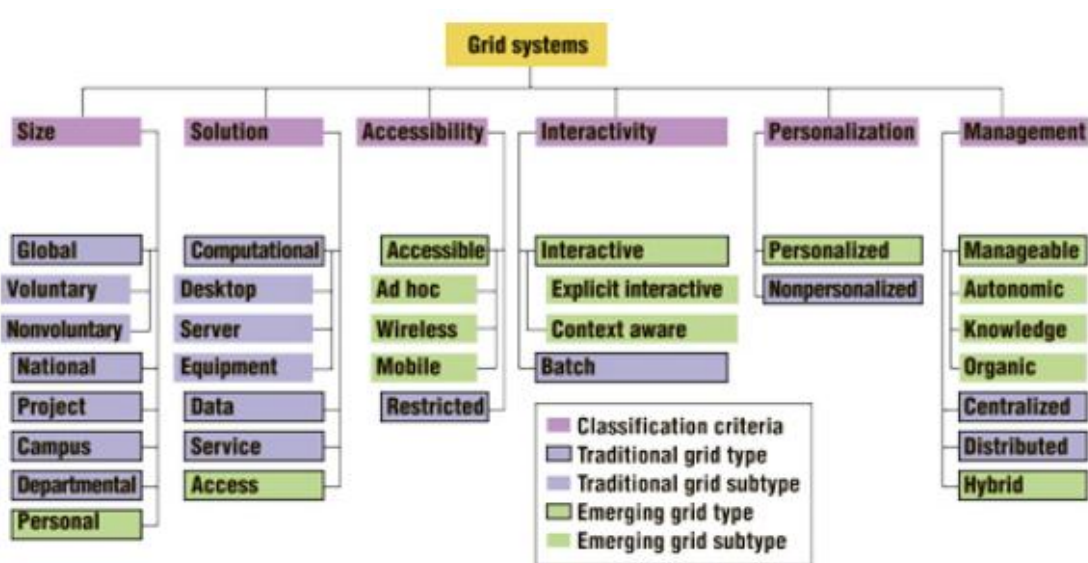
Grid systems

Size
Global
Voluntary
Nonvoluntary
National
Project
Campus
Departmental
Personal

Solution
Computational
Desktop
Server
Equipment
Data
Service
Access

Accessibility
Accessible
Ad hoc
Wireless
Mobile
Restricted

Interactivity
Interactive
Explicit interactive
Context aware
Batch

Personalization
Personalized
Nonpersonalized

Management
Manageable
Autonomic
Knowledge
Organic
Centralized
Distributed
Hybrid

Classification criteria
Traditional grid type
Traditional grid subtype
Emerging grid type
Emerging grid subtype